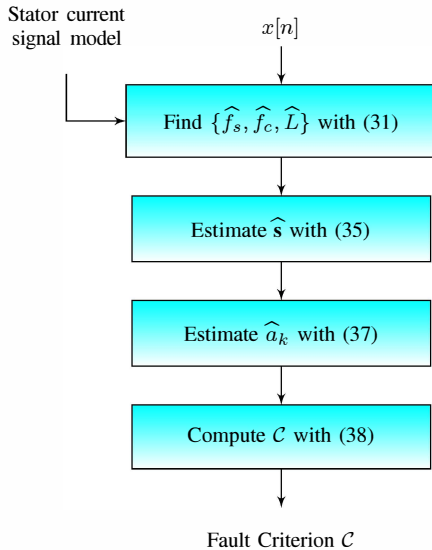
Stator current signal model

$x[n]$

Find $\{\widehat{f_s}, \widehat{f_c}, \widehat{L}\}$ with (31)

Estimate $\widehat{\mathbf{s}}$ with (35)

Estimate $\widehat{a}_k$ with (37)

Compute $\mathcal{C}$ with (38)

Fault Criterion $\mathcal{C}$